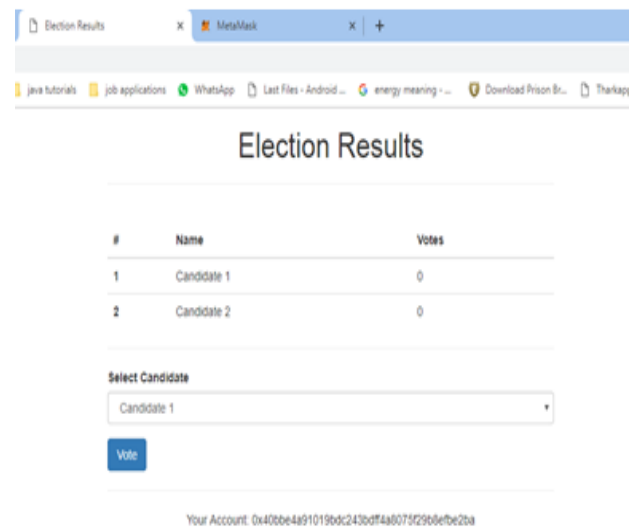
Election Results × MetaMask × +

java tutorials job applications WhatsApp Last Files - Android ... energy meaning - ... Download Prison Br... Tharkapp

Election Results

| # | Name | Votes |
|---|---|---|
| 1 | Candidate 1 | 0 |
| 2 | Candidate 2 | 0 |

Select Candidate

Candidate 1

Vote

Your Account: 0x40bbe4a91019bdc243bdff4a8075f29b8efbe2ba